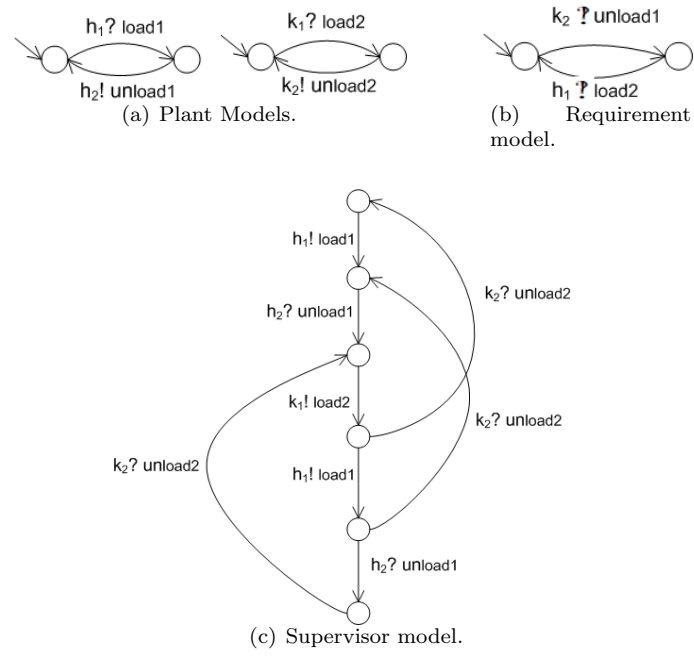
$h_1$? load1
$h_2$! unload1
$k_1$? load2
$k_2$! unload2
(a) Plant Models.

$k_2$ ?! unload1
$h_1$ ?! load2
(b) Requirement model.

$h_1$! load1
$h_2$? unload1
$k_1$! load2
$h_1$! load1
$h_2$? unload1
$k_2$? unload2
$k_2$? unload2
$k_2$? unload2
(c) Supervisor model.